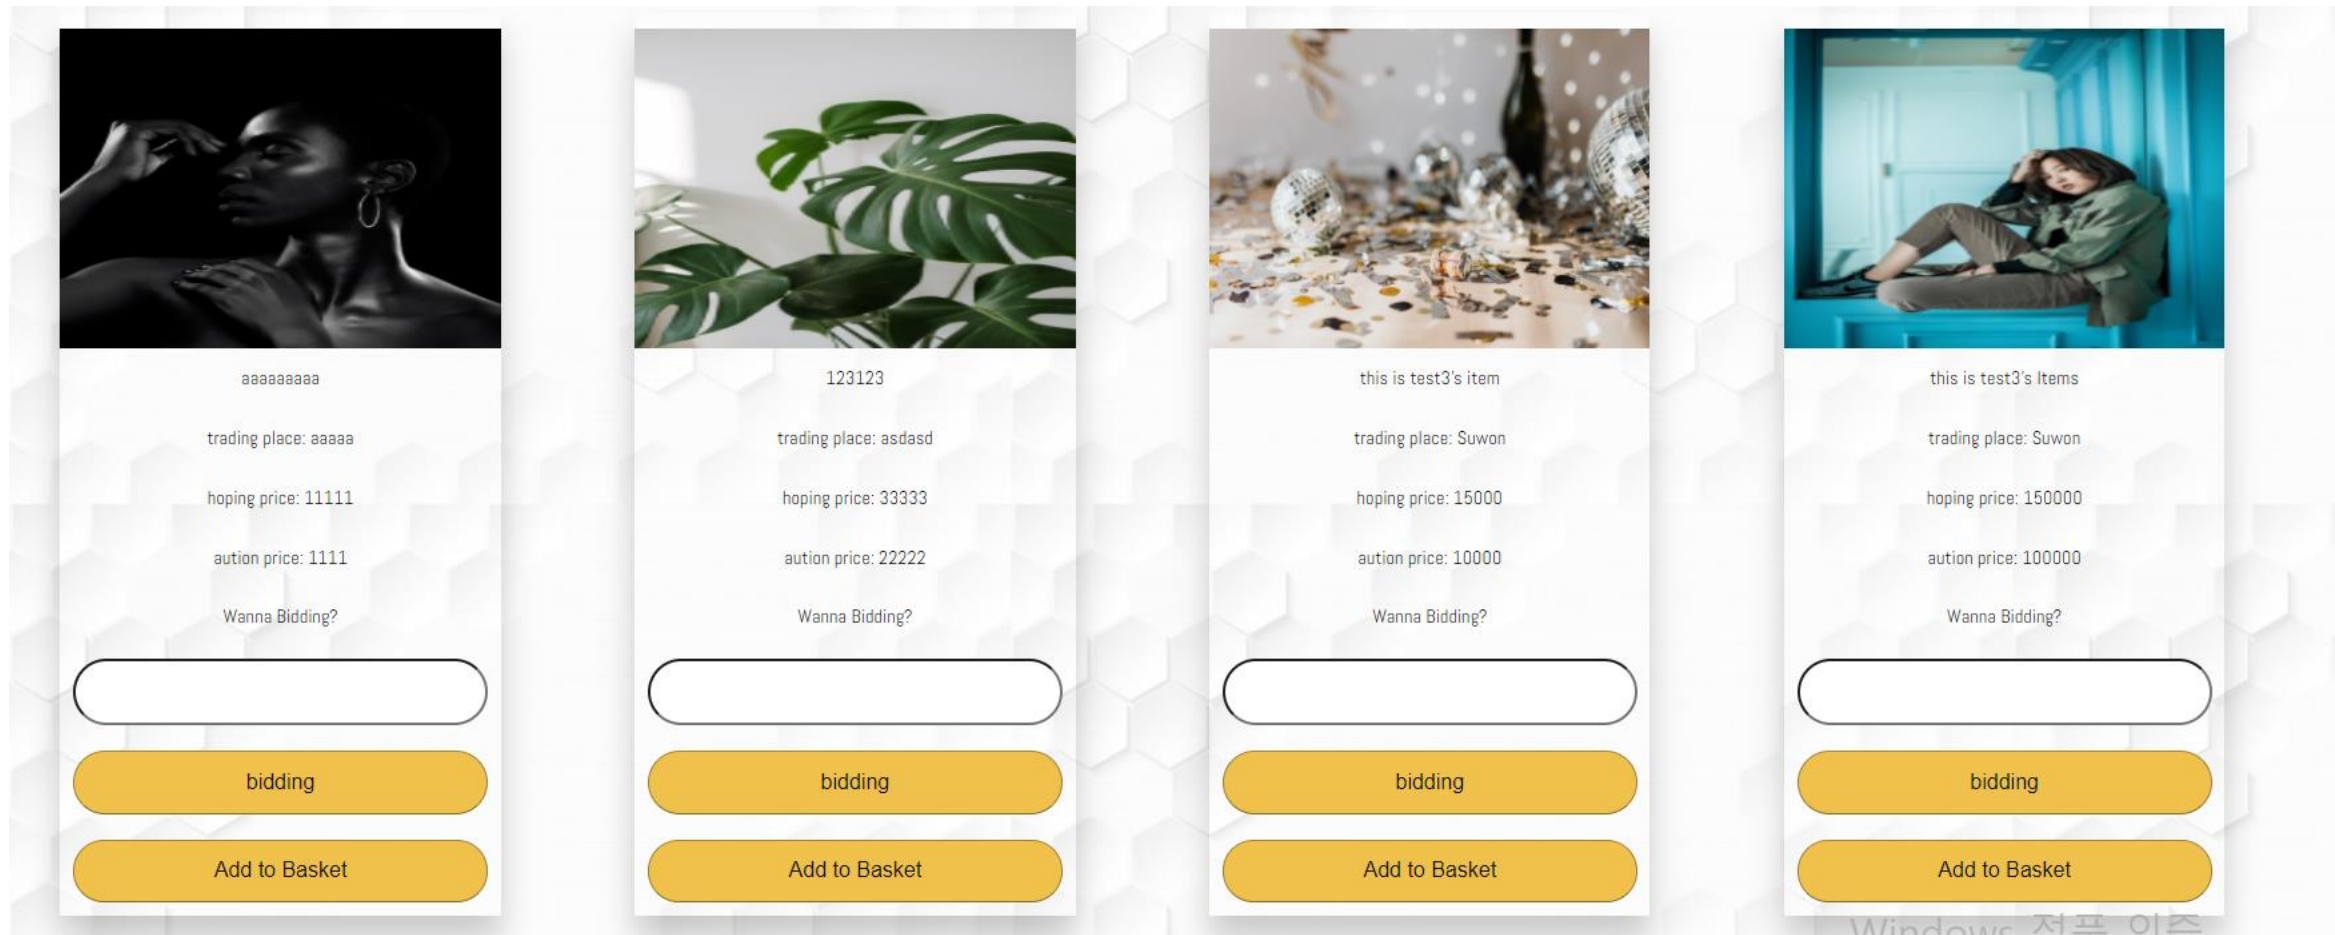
aaaaaaaaa

trading place: aaaaa

hoping price: 11111

aution price: 1111

Wanna Bidding?

bidding

Add to Basket

123123

trading place: asdasd

hoping price: 33333

aution price: 22222

Wanna Bidding?

bidding

Add to Basket

this is test3's item

trading place: Suwon

hoping price: 15000

aution price: 10000

Wanna Bidding?

bidding

Add to Basket

this is test3's Items

trading place: Suwon

hoping price: 150000

aution price: 100000

Wanna Bidding?

bidding

Add to Basket

Windows 정품 인증